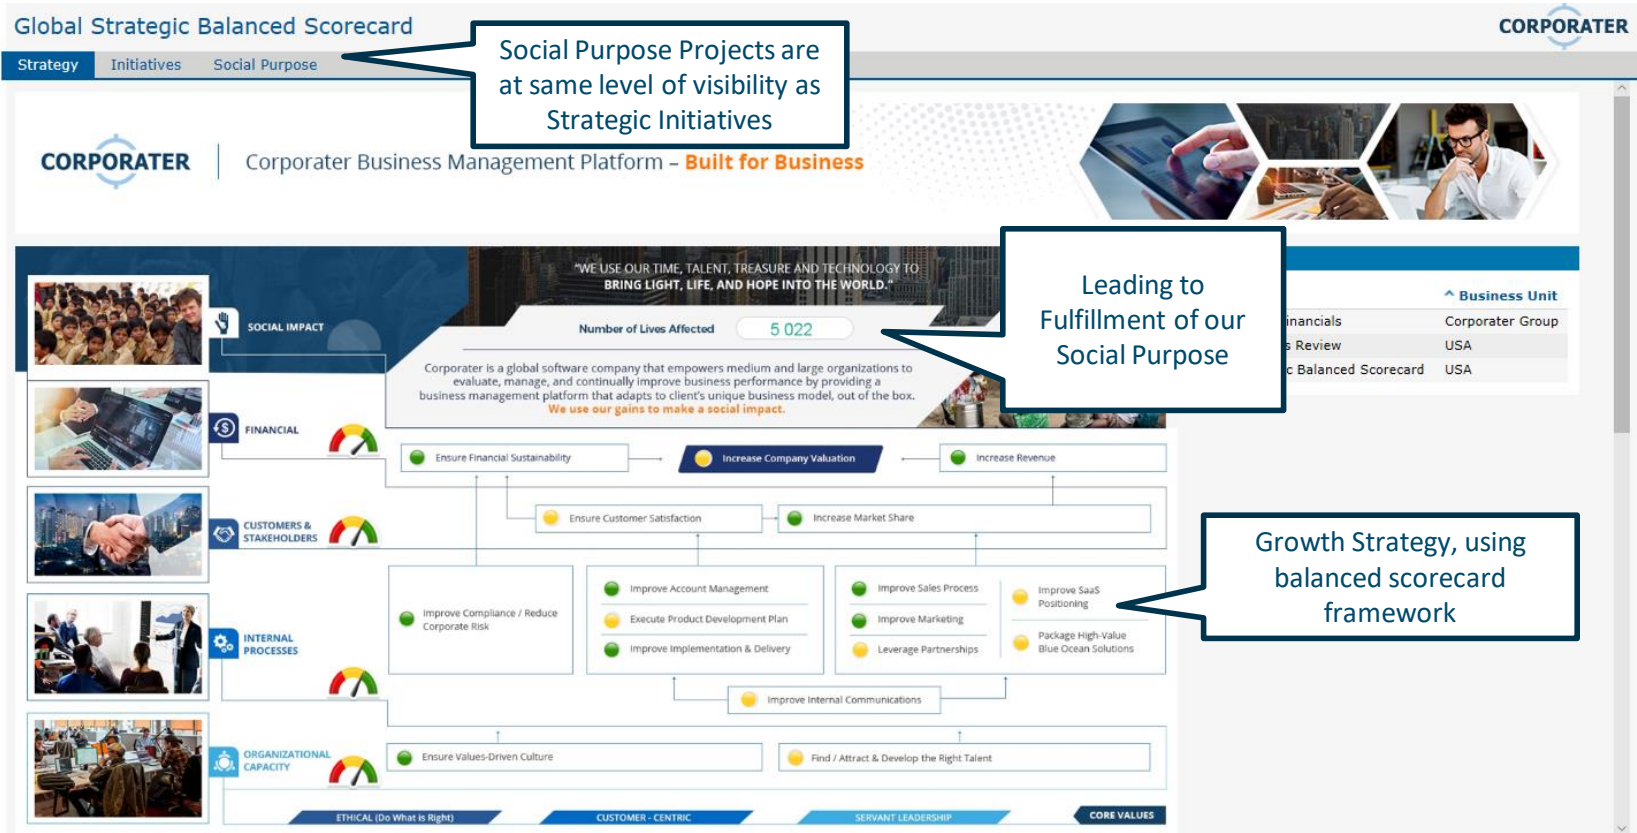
Global Strategic Balanced Scorecard

CORPORATER

Strategy Initiatives Social Purpose

Social Purpose Projects are at same level of visibility as Strategic Initiatives

CORPORATER | Corporater Business Management Platform – Built for Business

"WE USE OUR TIME, TALENT, TREASURE AND TECHNOLOGY TO BRING LIGHT, LIFE, AND HOPE INTO THE WORLD."

Leading to Fulfillment of our Social Purpose

^ Business Unit

| | |
|---|---|
| inancials | Corporater Group |
| Review | USA |
| c Balanced Scorecard | USA |

SOCIAL IMPACT

Number of Lives Affected 5 022

Corporater is a global software company that empowers medium and large organizations to evaluate, manage, and continually improve business performance by providing a business management platform that adapts to client's unique business model, out of the box. We use our gains to make a social impact.

FINANCIAL

Ensure Financial Sustainability

Increase Company Valuation

Increase Revenue

CUSTOMERS & STAKEHOLDERS

Ensure Customer Satisfaction

Increase Market Share

INTERNAL PROCESSES

Improve Compliance / Reduce Corporate Risk

Improve Account Management

Execute Product Development Plan

Improve Implementation & Delivery

Improve Sales Process

Improve Marketing

Leverage Partnerships

Improve SaaS Positioning

Package High-Value Blue Ocean Solutions

Growth Strategy, using balanced scorecard framework

Improve Internal Communications

ORGANIZATIONAL CAPACITY

Ensure Values-Driven Culture

Find / Attract & Develop the Right Talent

ETHICAL (Do What is Right)

CUSTOMER - CENTRIC

SERVANT LEADERSHIP

CORE VALUES